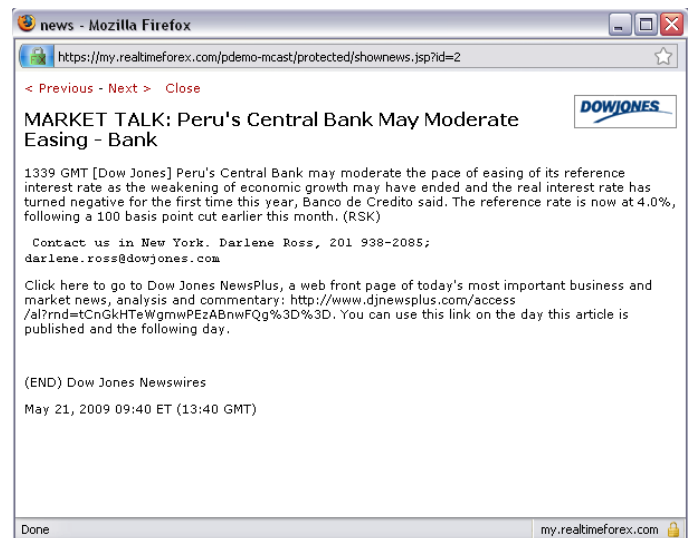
news - Mozilla Firefox

https://my.realtimeforex.com/pdemo-mcast/protected/shownews.jsp?id=2

< Previous - Next > Close

MARKET TALK: Peru's Central Bank May Moderate Easing - Bank

DOWJONES

1339 GMT [Dow Jones] Peru's Central Bank may moderate the pace of easing of its reference interest rate as the weakening of economic growth may have ended and the real interest rate has turned negative for the first time this year, Banco de Credito said. The reference rate is now at 4.0%, following a 100 basis point cut earlier this month. (RSK)

Contact us in New York. Darlene Ross, 201 938-2085; darlene.ross@dowjones.com

Click here to go to Dow Jones NewsPlus, a web front page of today's most important business and market news, analysis and commentary: http://www.djnewsplus.com/access /al?rnd=tCnGkHTeWgmwPEzABnwFQg%3D%3D. You can use this link on the day this article is published and the following day.

(END) Dow Jones Newswires

May 21, 2009 09:40 ET (13:40 GMT)

Done

my.realtimeforex.com